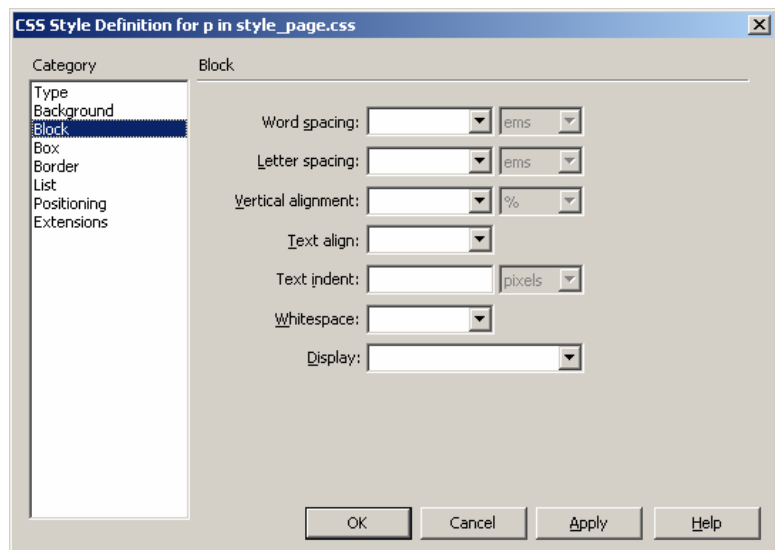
CSS Style Definition for p in style_page.css

Category

Type
Background
Block
Box
Border
List
Positioning
Extensions

Block

Word spacing: ems

Letter spacing: ems

Vertical alignment: %

Text align:

Text indent: pixels

Whitespace:

Display:

OK Cancel Apply Help